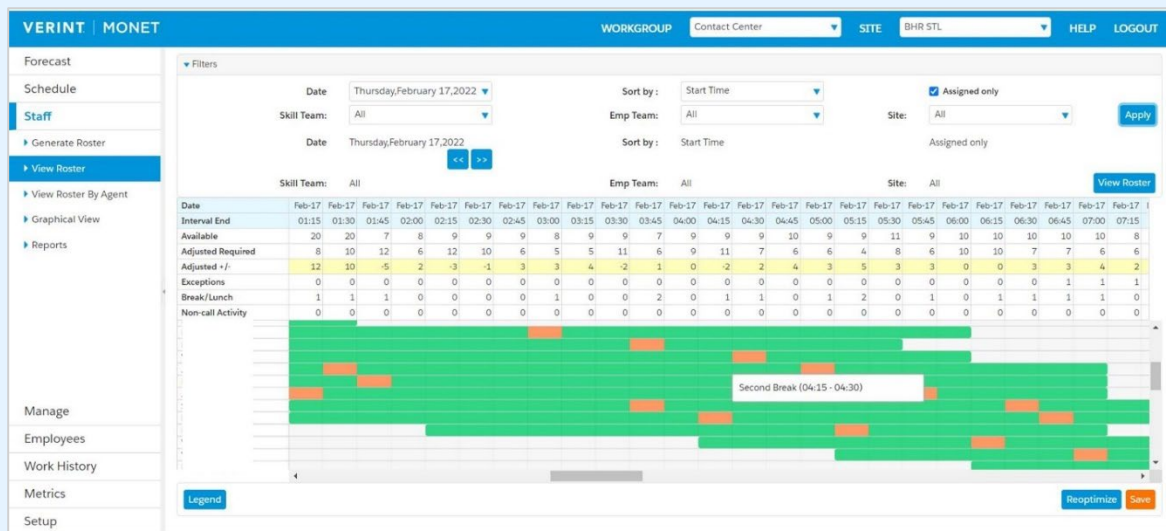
VERINT | MONET

WORKGROUP Contact Center SITE BHR STL HELP LOGOUT

Forecast
Schedule
Staff
Generate Roster
View Roster
View Roster By Agent
Graphical View
Reports

Filters

Date Thursday,February 17,2022 Sort by : Start Time Assigned only
Skill Team: All Emp Team: All Site: All Apply
Date Thursday,February 17,2022 Sort by : Start Time Assigned only
<< >>
Skill Team: All Emp Team: All Site: All View Roster

| Date | Feb-17 | Feb-17 | Feb-17 | Feb-17 | Feb-17 | Feb-17 | Feb-17 | Feb-17 | Feb-17 | Feb-17 | Feb-17 | Feb-17 | Feb-17 | Feb-17 | Feb-17 | Feb-17 | Feb-17 | Feb-17 | Feb-17 | Feb-17 | Feb-17 | Feb-17 | Feb-17 | Feb-17 | Feb-17 |
|---|---|---|---|---|---|---|---|---|---|---|---|---|---|---|---|---|---|---|---|---|---|---|---|---|---|
| Interval End | 01:15 | 01:30 | 01:45 | 02:00 | 02:15 | 02:30 | 02:45 | 03:00 | 03:15 | 03:30 | 03:45 | 04:00 | 04:15 | 04:30 | 04:45 | 05:00 | 05:15 | 05:30 | 05:45 | 06:00 | 06:15 | 06:30 | 06:45 | 07:00 | 07:15 |
| Available | 20 | 20 | 7 | 8 | 9 | 9 | 9 | 8 | 9 | 9 | 7 | 9 | 9 | 9 | 9 | 10 | 9 | 11 | 9 | 10 | 10 | 10 | 10 | 10 | 8 |
| Adjusted Required | 8 | 10 | 12 | 6 | 12 | 10 | 6 | 5 | 5 | 11 | 6 | 9 | 11 | 7 | 6 | 6 | 4 | 8 | 6 | 10 | 10 | 7 | 7 | 6 | 6 |
| Adjusted +/- | 12 | 10 | -5 | 2 | -3 | -1 | 3 | 3 | 4 | -2 | 1 | 0 | -2 | 2 | 4 | 3 | 5 | 3 | 3 | 0 | 0 | 3 | 3 | 4 | 2 |
| Exceptions | 0 | 0 | 0 | 0 | 0 | 0 | 0 | 0 | 0 | 0 | 0 | 0 | 0 | 0 | 0 | 0 | 0 | 0 | 0 | 0 | 0 | 0 | 1 | 1 | 1 |
| Break/Lunch | 1 | 1 | 1 | 0 | 0 | 0 | 0 | 1 | 0 | 0 | 2 | 0 | 1 | 1 | 0 | 1 | 2 | 0 | 1 | 0 | 1 | 1 | 1 | 1 | 0 |
| Non-call Activity | 0 | 0 | 0 | 0 | 0 | 0 | 0 | 0 | 0 | 0 | 0 | 0 | 0 | 0 | 0 | 0 | 0 | 0 | 0 | 0 | 0 | 0 | 0 | 0 | 0 |

Second Break (04:15 - 04:30)

Manage
Employees
Work History
Metrics
Setup

Legend
Reoptimize Save